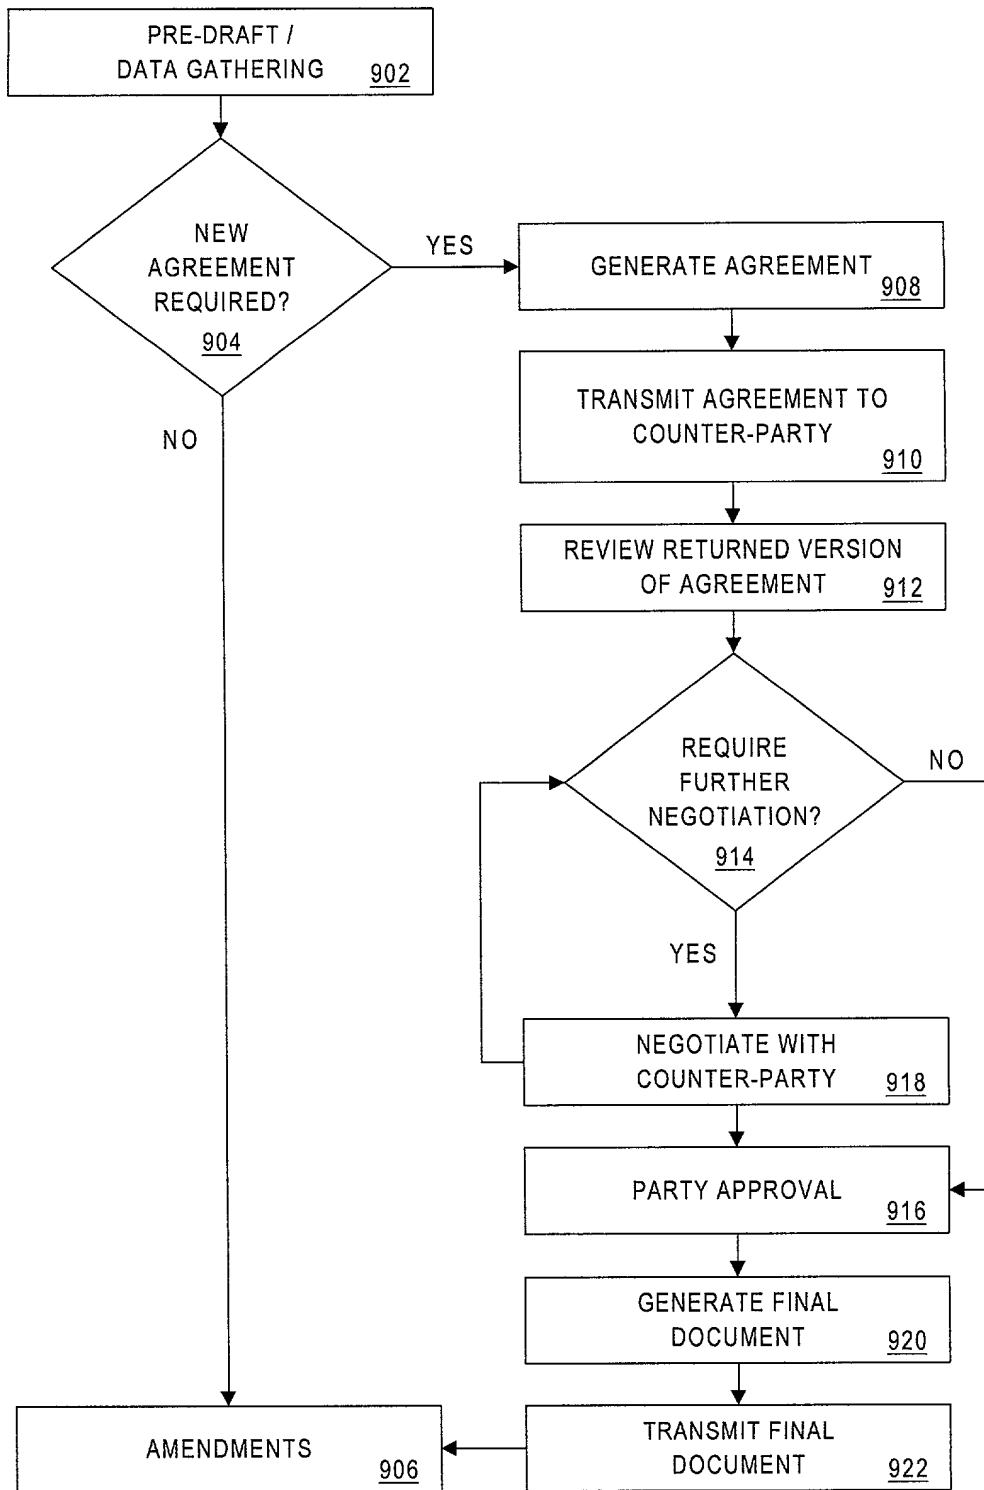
PRE-DRAFT / DATA GATHERING 902

NEW AGREEMENT REQUIRED? 904

YES

NO

GENERATE AGREEMENT 908

TRANSMIT AGREEMENT TO COUNTER-PARTY 910

REVIEW RETURNED VERSION OF AGREEMENT 912

REQUIRE FURTHER NEGOTIATION? 914

NO

YES

NEGOTIATE WITH COUNTER-PARTY 918

PARTY APPROVAL 916

GENERATE FINAL DOCUMENT 920

AMENDMENTS 906

TRANSMIT FINAL DOCUMENT 922